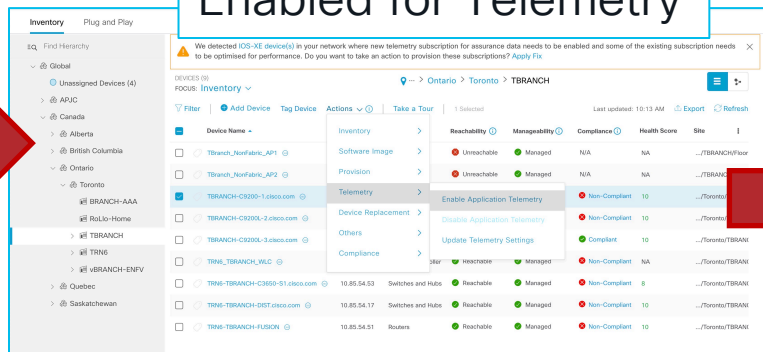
Enabled for Telemetry

Inventory Plug and Play

Find Hierarchy

Global

Unassigned Devices (4)

APJC

Canada

Alberta

British Columbia

Ontario

Toronto

BRANCH-AAA

RoLlo-Home

TBRANCH

TRN6

vBRANCH-ENFV

Quebec

Saskatchewan

We detected IOS-XE device(s) in your network where new telemetry subscription for assurance data needs to be enabled and some of the existing subscription needs to be optimised for performance. Do you want to take an action to provision these subscriptions? Apply Fix

DEVICES (9)
FOCUS: Inventory

... > Ontario > Toronto > TBRANCH

Filter | Add Device Tag Device Actions | Take a Tour | 1 Selected

Last updated: 10:13 AM Export Refresh

| | Device Name | | | Reachability | Manageability | Compliance | Health Score | Site |
|---|---|---|---|---|---|---|---|---|
| | TBranch_NonFabric_AP1 | | | Unreachable | Managed | N/A | NA | .../TBRANCH/Floor |
| | TBranch_NonFabric_AP2 | | | Unreachable | Managed | N/A | NA | .../TBRANC |
| | TBRANCH-C9200-1.cisco.com | | | | | Non-Compliant | 10 | .../Toronto/ |
| | TBRANCH-C9200L-2.cisco.com | | | | | Non-Compliant | 10 | .../Toronto/ |
| | TBRANCH-C9200L-3.cisco.com | | | | | Compliant | 10 | .../Toronto/TBRAN |
| | TRN6_TBRANCH_WLC | | ller | Reachable | Managed | Non-Compliant | NA | .../Toronto/TBRAN |
| | TRN6-TBRANCH-C3650-S1.cisco.com | 10.85.54.53 | Switches and Hubs | Reachable | Managed | Non-Compliant | 8 | .../Toronto/TBRAN |
| | TRN6-TBRANCH-DIST.cisco.com | 10.85.54.17 | Switches and Hubs | Reachable | Managed | Non-Compliant | 10 | .../Toronto/TBRAN |
| | TRN6-TBRANCH-FUSION | 10.85.54.51 | Routers | Reachable | Managed | Non-Compliant | 10 | .../Toronto/TBRAN |

Inventory
Software Image
Provision
Telemetry
Device Replacement
Others
Compliance

Enable Application Telemetry
Disable Application Telemetry
Update Telemetry Settings